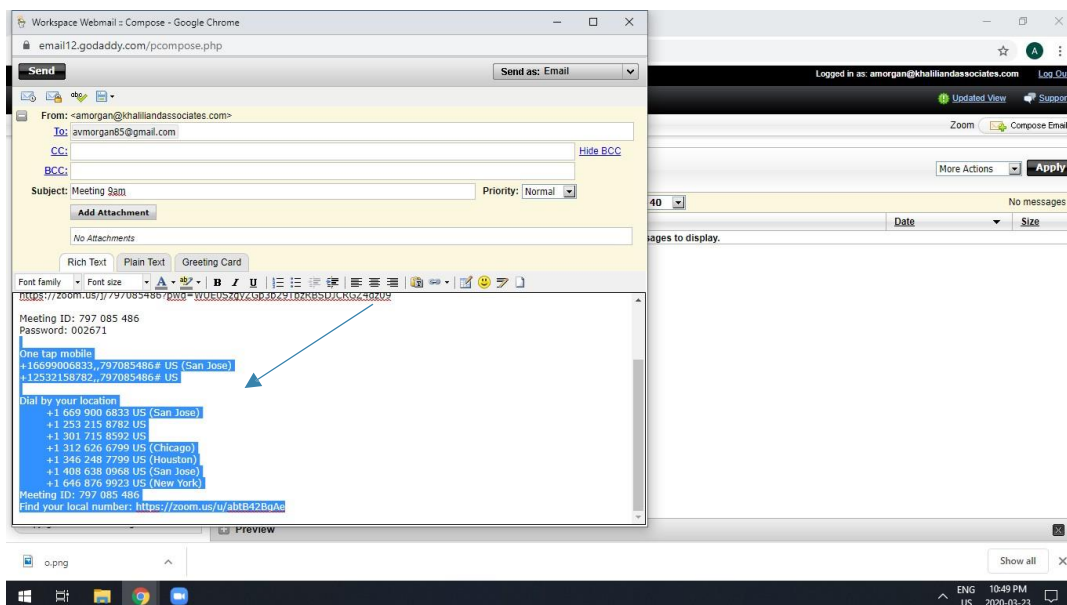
Workspace Webmail :: Compose - Google Chrome

email12.godaddy.com/pcompose.php

Send

Send as: Email

From: <amorgan@khaliliandassociates.com>

To: avmorgan85@gmail.com

CC:

Hide BCC

BCC:

Subject: Meeting 9am

Priority: Normal

Add Attachment

No Attachments

Rich Text Plain Text Greeting Card

Font family Font size

https://zoom.us/j/797085486?pwd=WUE0SzgyZGp3b29Tb2RBSDJCRGZ4dz09

Meeting ID: 797 085 486
Password: 002671

One tap mobile
+16699006833,,797085486# US (San Jose)
+12532158782,,797085486# US

Dial by your location
+1 669 900 6833 US (San Jose)
+1 253 215 8782 US
+1 301 715 8592 US
+1 312 626 6799 US (Chicago)
+1 346 248 7799 US (Houston)
+1 408 638 0968 US (San Jose)
+1 646 876 9923 US (New York)
Meeting ID: 797 085 486
Find your local number: https://zoom.us/u/abtB42BgAe

Logged in as: amorgan@khaliliandassociates.com Log Ou

Updated View Suppor

Zoom Compose Email

More Actions Apply

40 No messages

Date Size

sages to display.

Preview

o.png

Show all

ENG US 10:49 PM 2020-03-23